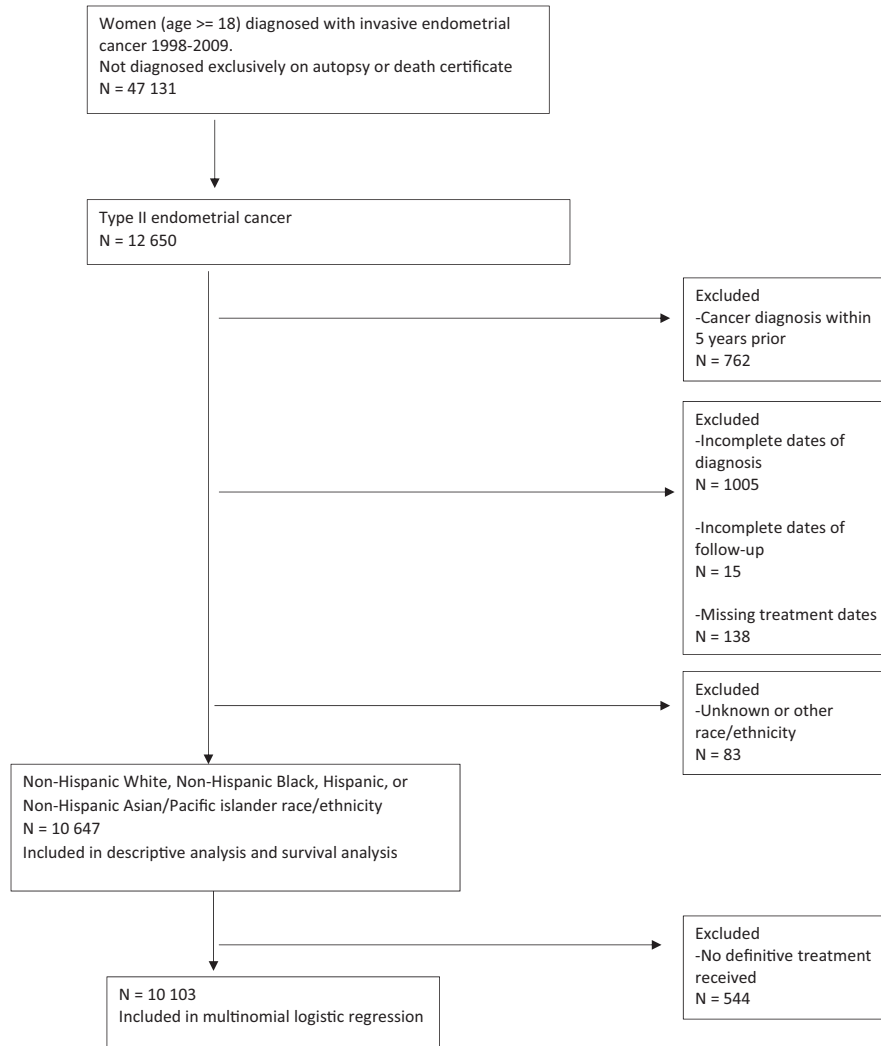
Women (age >= 18) diagnosed with invasive endometrial cancer 1998-2009.
Not diagnosed exclusively on autopsy or death certificate
N = 47 131

Type II endometrial cancer
N = 12 650

Excluded
-Cancer diagnosis within 5 years prior
N = 762

Excluded
-Incomplete dates of diagnosis
N = 1005

-Incomplete dates of follow-up
N = 15

-Missing treatment dates
N = 138

Excluded
-Unknown or other race/ethnicity
N = 83

Non-Hispanic White, Non-Hispanic Black, Hispanic, or Non-Hispanic Asian/Pacific islander race/ethnicity
N = 10 647
Included in descriptive analysis and survival analysis

Excluded
-No definitive treatment received
N = 544

N = 10 103
Included in multinomial logistic regression